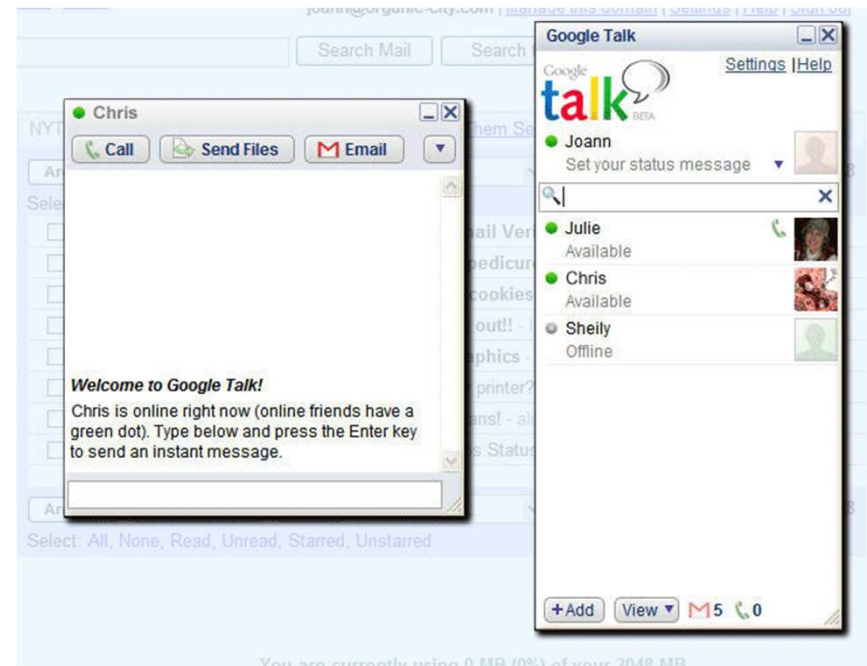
joann@organic-city.com | Manage this domain | Settings | Help | Sign out

Search Mail Search

NYT

Ar

Select

ail Ver
pedicur
cookies
out!!
aphics
printer?
ans! - al
s Status

Ar

Select: All, None, Read, Unread, Starred, Unstarred

You are currently using 0 MB (0%) of your 2048 MB

Chris

Call Send Files Email

Welcome to Google Talk!

Chris is online right now (online friends have a green dot). Type below and press the Enter key to send an instant message.

Google Talk

Settings |Help

Google talk BETA

Joann
Set your status message

Julie
Available

Chris
Available

Sheily
Offline

+Add View 5 0